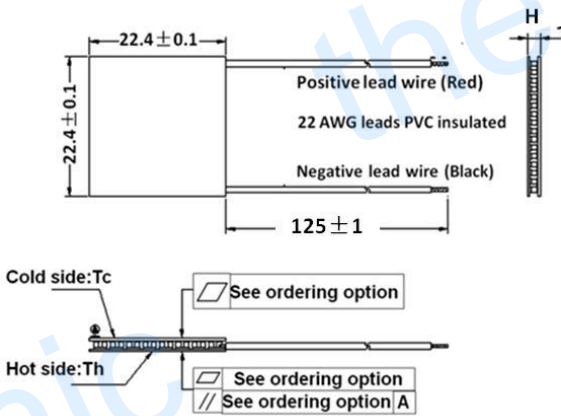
22.4 ± 0.1

22.4 ± 0.1

H

Positive lead wire (Red)

22 AWG leads PVC insulated

Negative lead wire (Black)

125 ± 1

Cold side:Tc

Hot side:Th

⏥ See ordering option

⏥ See ordering option

// See ordering option A